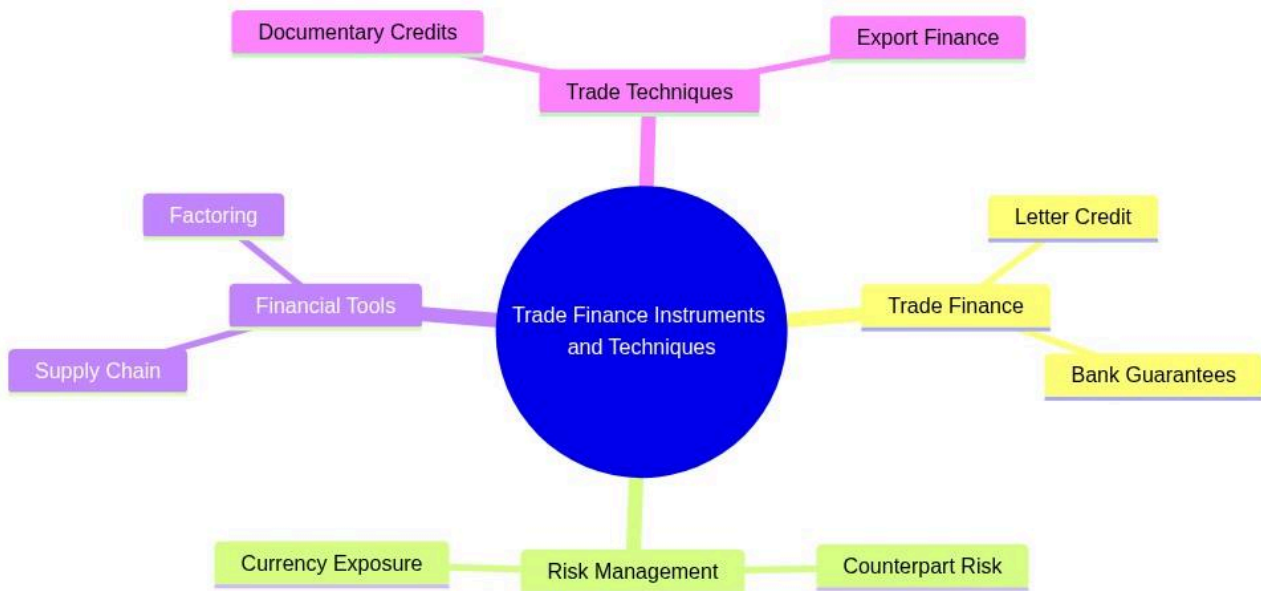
Documentary Credits

Trade Techniques

Export Finance

Factoring

Financial Tools

Supply Chain

Trade Finance Instruments and Techniques

Letter Credit

Trade Finance

Bank Guarantees

Currency Exposure

Risk Management

Counterpart Risk